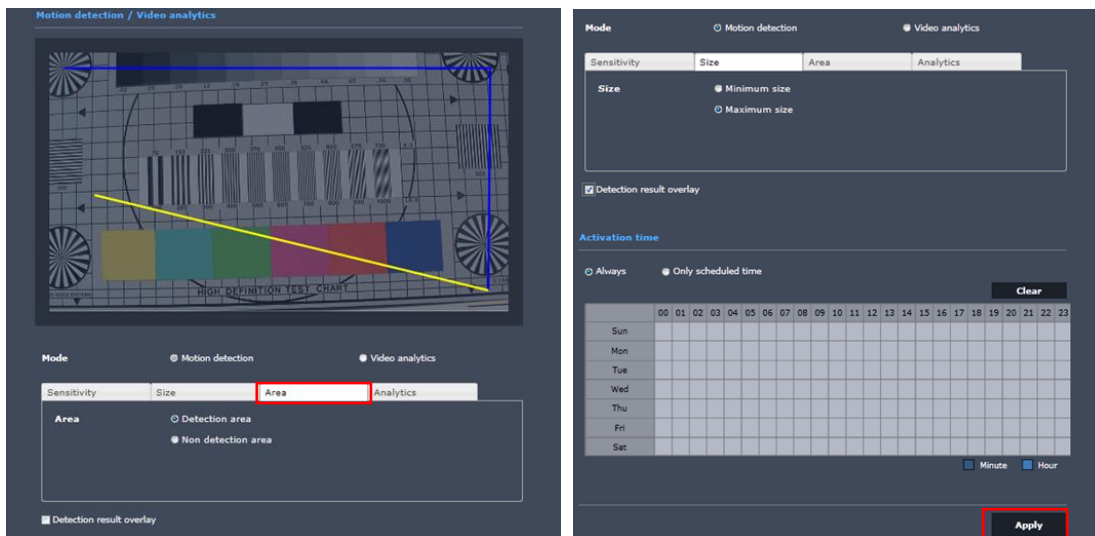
Motion detection / Video analytics

HIGH DEFINITION TEST CHART

Mode
Motion detection
Video analytics

Sensitivity
Size
Area
Analytics

Area
Detection area
Non detection area

Detection result overlay

Mode
Motion detection
Video analytics

Sensitivity
Size
Area
Analytics

Size
Minimum size
Maximum size

Detection result overlay

Activation time

Always
Only scheduled time

Clear

| | 00 | 01 | 02 | 03 | 04 | 05 | 06 | 07 | 08 | 09 | 10 | 11 | 12 | 13 | 14 | 15 | 16 | 17 | 18 | 19 | 20 | 21 | 22 | 23 |
|---|---|---|---|---|---|---|---|---|---|---|---|---|---|---|---|---|---|---|---|---|---|---|---|---|
| Sun | | | | | | | | | | | | | | | | | | | | | | | | |
| Mon | | | | | | | | | | | | | | | | | | | | | | | | |
| Tue | | | | | | | | | | | | | | | | | | | | | | | | |
| Wed | | | | | | | | | | | | | | | | | | | | | | | | |
| Thu | | | | | | | | | | | | | | | | | | | | | | | | |
| Fri | | | | | | | | | | | | | | | | | | | | | | | | |
| Sat | | | | | | | | | | | | | | | | | | | | | | | | |

Minute
Hour

Apply